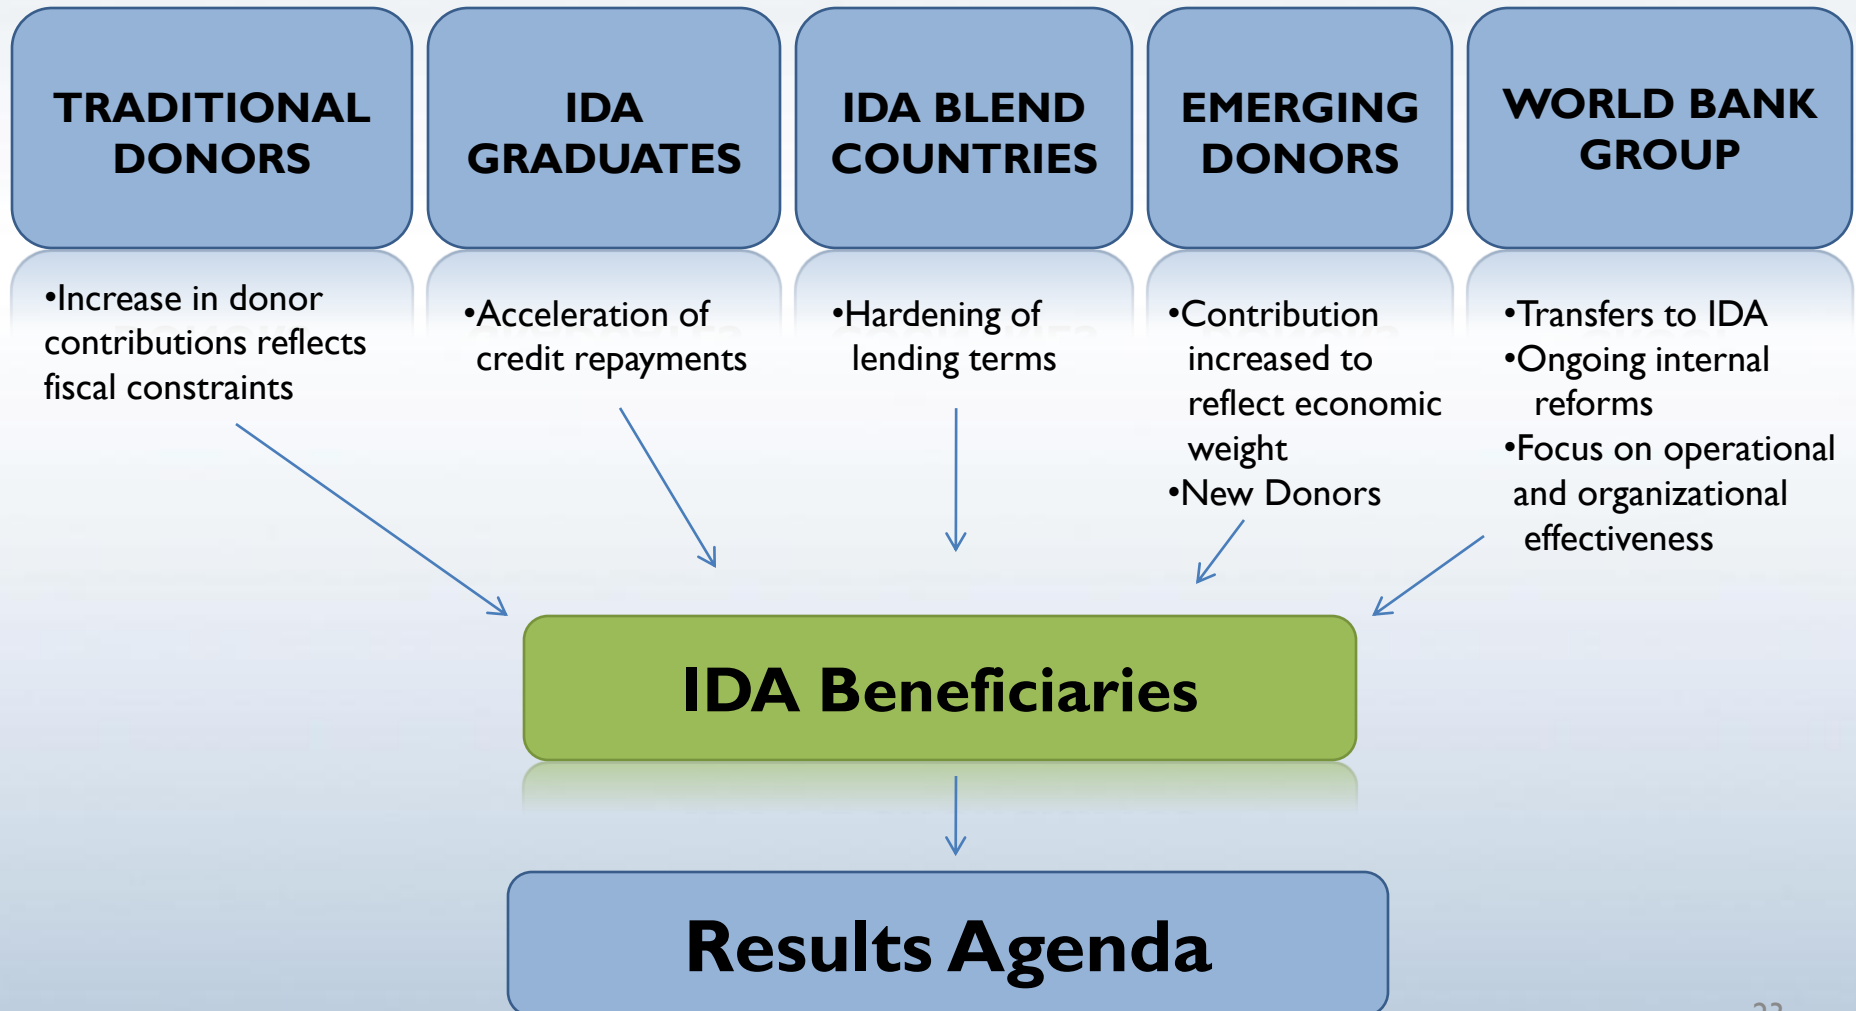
TRADITIONAL DONORS

IDA GRADUATES

IDA BLEND COUNTRIES

EMERGING DONORS

WORLD BANK GROUP

•Increase in donor contributions reflects fiscal constraints

•Acceleration of credit repayments

•Hardening of lending terms

•Contribution increased to reflect economic weight
•New Donors

•Transfers to IDA
•Ongoing internal reforms
•Focus on operational and organizational effectiveness

IDA Beneficiaries

Results Agenda

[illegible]